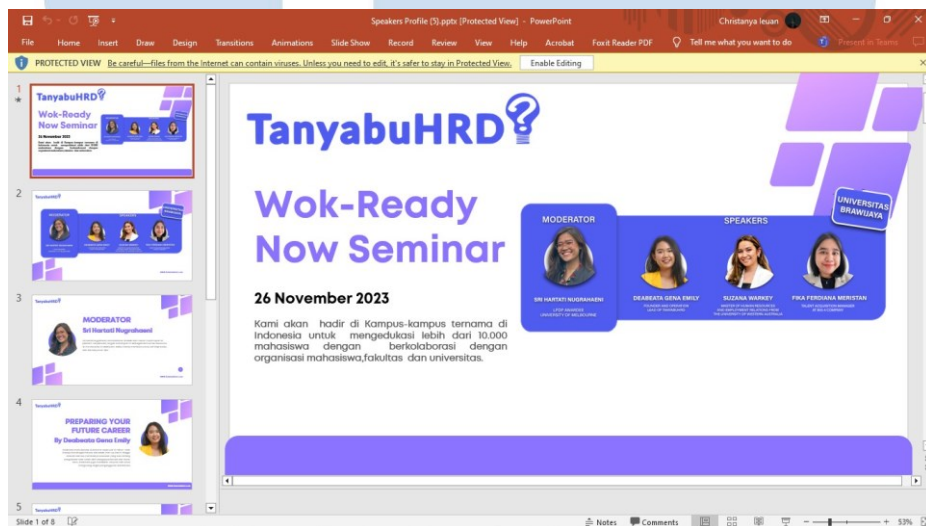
Speakers Profile (5).pptx [Protected View] - PowerPoint

Christanya Ieuan

File Home Insert Draw Design Transitions Animations Slide Show Record Review View Help Acrobat Foxit Reader PDF Tell me what you want to do Present in Teams

PROTECTED VIEW Be careful—files from the Internet can contain viruses. Unless you need to edit, it's safer to stay in Protected View. Enable Editing

1

TanyabuHRD

Wok-Ready Now Seminar

26 November 2023

2

TanyabuHRD

MODERATOR

SPEAKERS

3

TanyabuHRD

MODERATOR

Sri Hartati Nugrahaeni

4

TanyabuHRD

PREPARING YOUR FUTURE CAREER

By Deabeata Gena Emily

5

TanyabuHRD

TanyabuHRD

Wok-Ready Now Seminar

26 November 2023

Kami akan hadir di Kampus-kampus ternama di Indonesia untuk mengedukasi lebih dari 10.000 mahasiswa dengan berkolaborasi dengan organisasi mahasiswa,fakultas dan universitas.

UNIVERSITAS BRAWIJAYA

MODERATOR

SRI HARTATI NUGRAHAENI

SPEAKERS

DEABEATA GENA EMILY

SUZANA WARKEY

FIKA FERDIANA MERISTAN

Slide 1 of 8

Notes Comments 53%